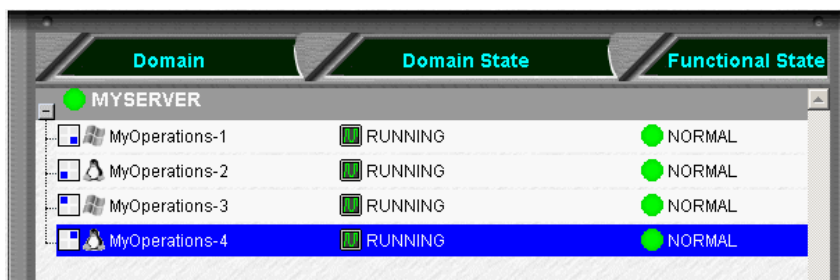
| Domain | Domain State | Functional State |
|---|---|---|
| MYSERVER | | |
| MyOperations-1 | RUNNING | NORMAL |
| MyOperations-2 | RUNNING | NORMAL |
| MyOperations-3 | RUNNING | NORMAL |
| MyOperations-4 | RUNNING | NORMAL |